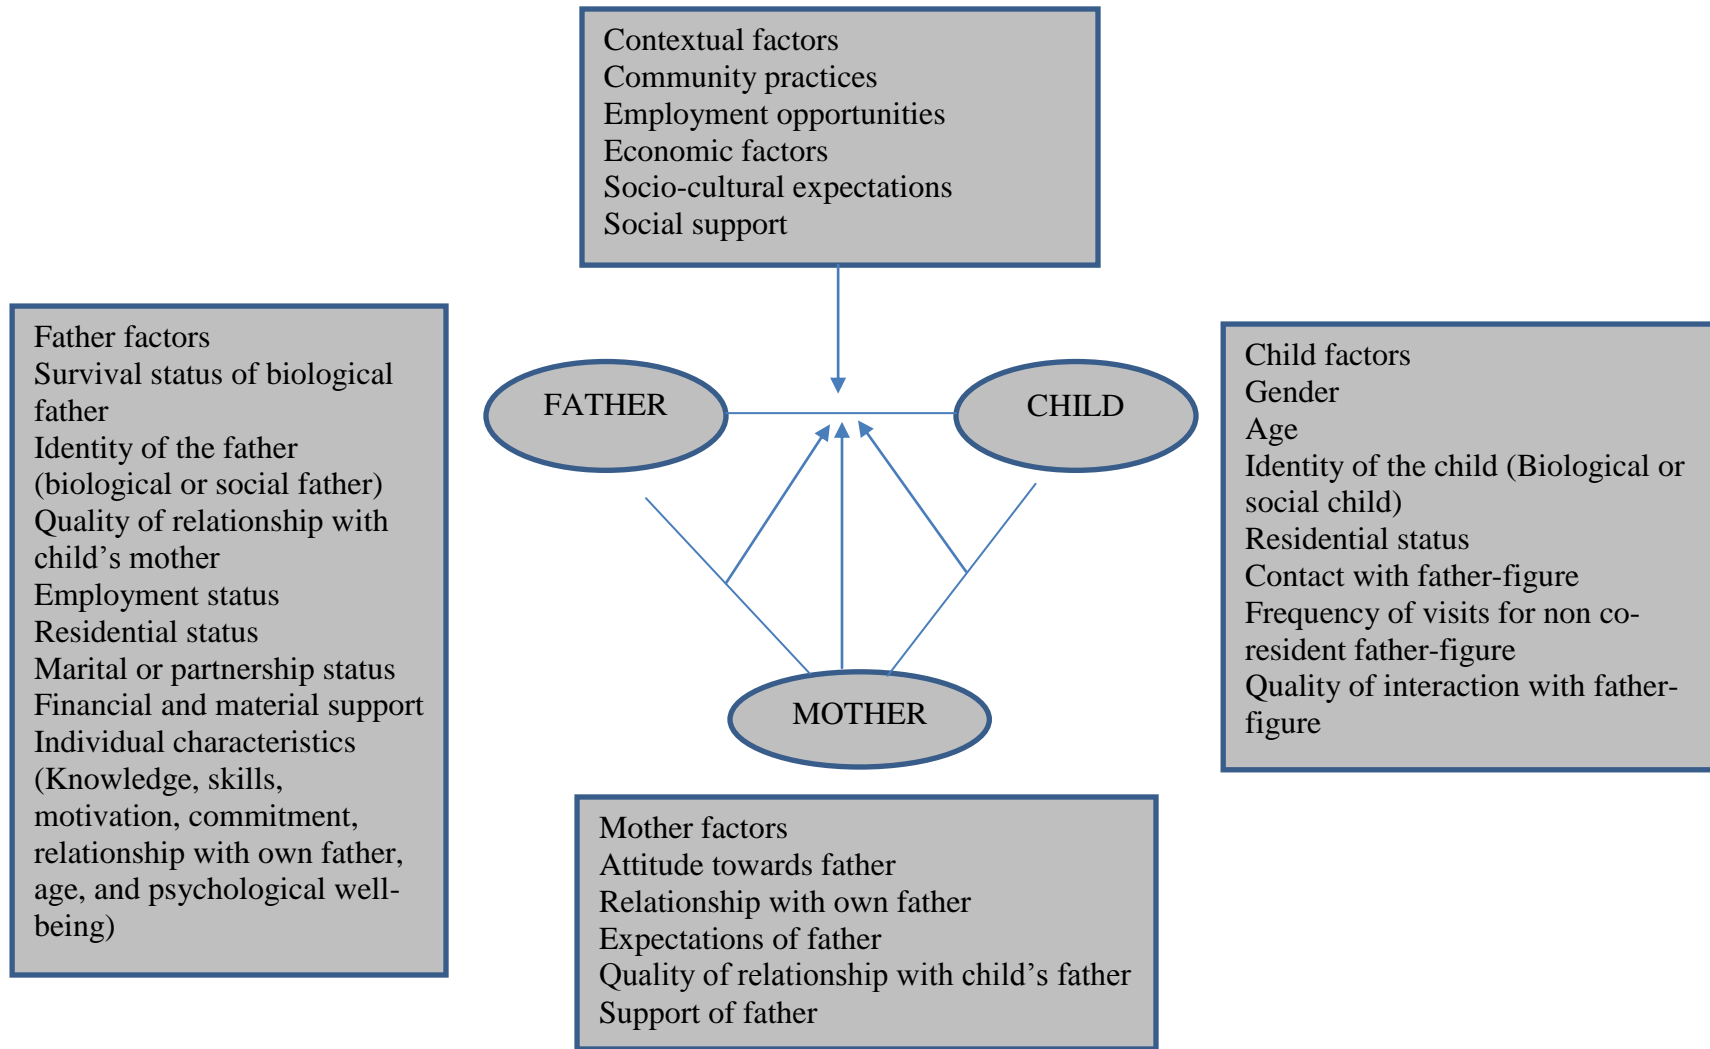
Contextual factors
Community practices
Employment opportunities
Economic factors
Socio-cultural expectations
Social support

Father factors
Survival status of biological father
Identity of the father (biological or social father)
Quality of relationship with child's mother
Employment status
Residential status
Marital or partnership status
Financial and material support
Individual characteristics (Knowledge, skills, motivation, commitment, relationship with own father, age, and psychological wellbeing)

FATHER

CHILD

MOTHER

Child factors
Gender
Age
Identity of the child (Biological or social child)
Residential status
Contact with father-figure
Frequency of visits for non co-resident father-figure
Quality of interaction with father-figure

Mother factors
Attitude towards father
Relationship with own father
Expectations of father
Quality of relationship with child's father
Support of father